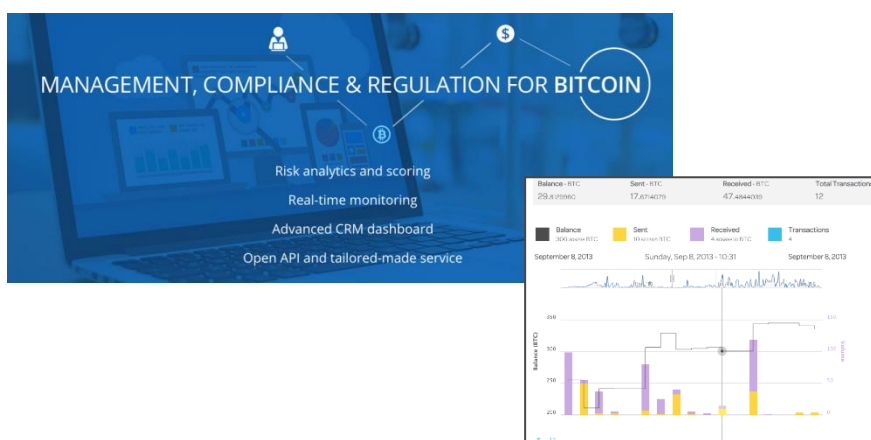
MANAGEMENT, COMPLIANCE & REGULATION FOR BITCOIN

Risk analytics and scoring

Real-time monitoring

Advanced CRM dashboard

Open API and tailored-made service

| Balance - BTC | Sent - BTC | Received - BTC | Total Transactions |
|---|---|---|---|
| 29.8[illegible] | 17.67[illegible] | 47.4844039 | 12 |

Balance
300 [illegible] BTC

Sent
10 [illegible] BTC

Received
4 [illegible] BTC

Transactions
4

September 8, 2013

Sunday, Sep 8, 2013 - 10:31

September 8, 2013

350

300

250

200

Balance (BTC)

150

100

50

0

Volume